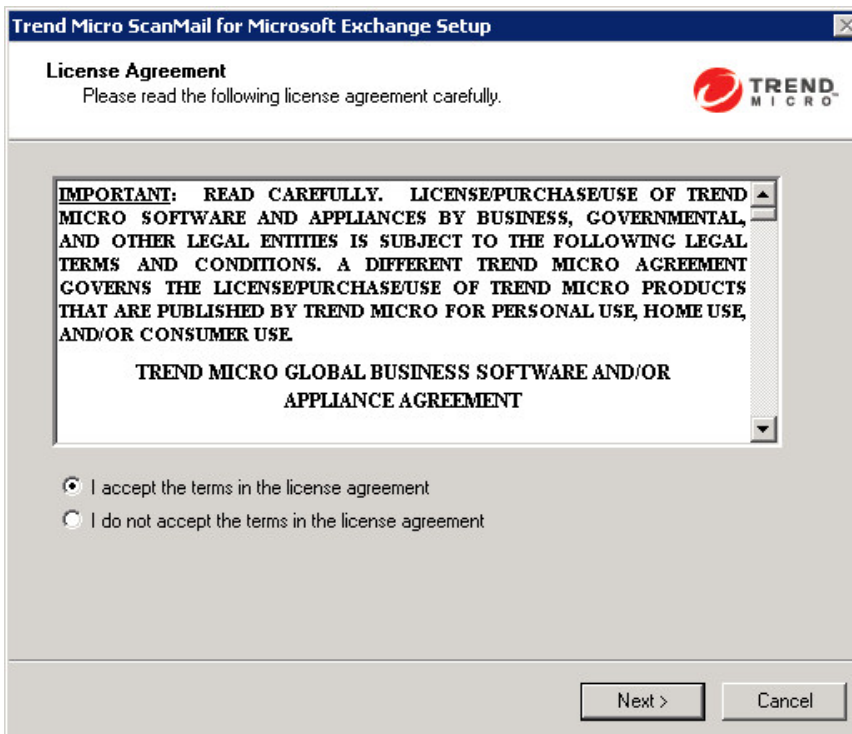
Trend Micro ScanMail for Microsoft Exchange Setup

License Agreement
Please read the following license agreement carefully.

TREND MICRO

IMPORTANT: READ CAREFULLY. LICENSE/PURCHASE/USE OF TREND MICRO SOFTWARE AND APPLIANCES BY BUSINESS, GOVERNMENTAL, AND OTHER LEGAL ENTITIES IS SUBJECT TO THE FOLLOWING LEGAL TERMS AND CONDITIONS. A DIFFERENT TREND MICRO AGREEMENT GOVERNS THE LICENSE/PURCHASE/USE OF TREND MICRO PRODUCTS THAT ARE PUBLISHED BY TREND MICRO FOR PERSONAL USE, HOME USE, AND/OR CONSUMER USE.

TREND MICRO GLOBAL BUSINESS SOFTWARE AND/OR APPLIANCE AGREEMENT

I accept the terms in the license agreement
I do not accept the terms in the license agreement

Next >
Cancel